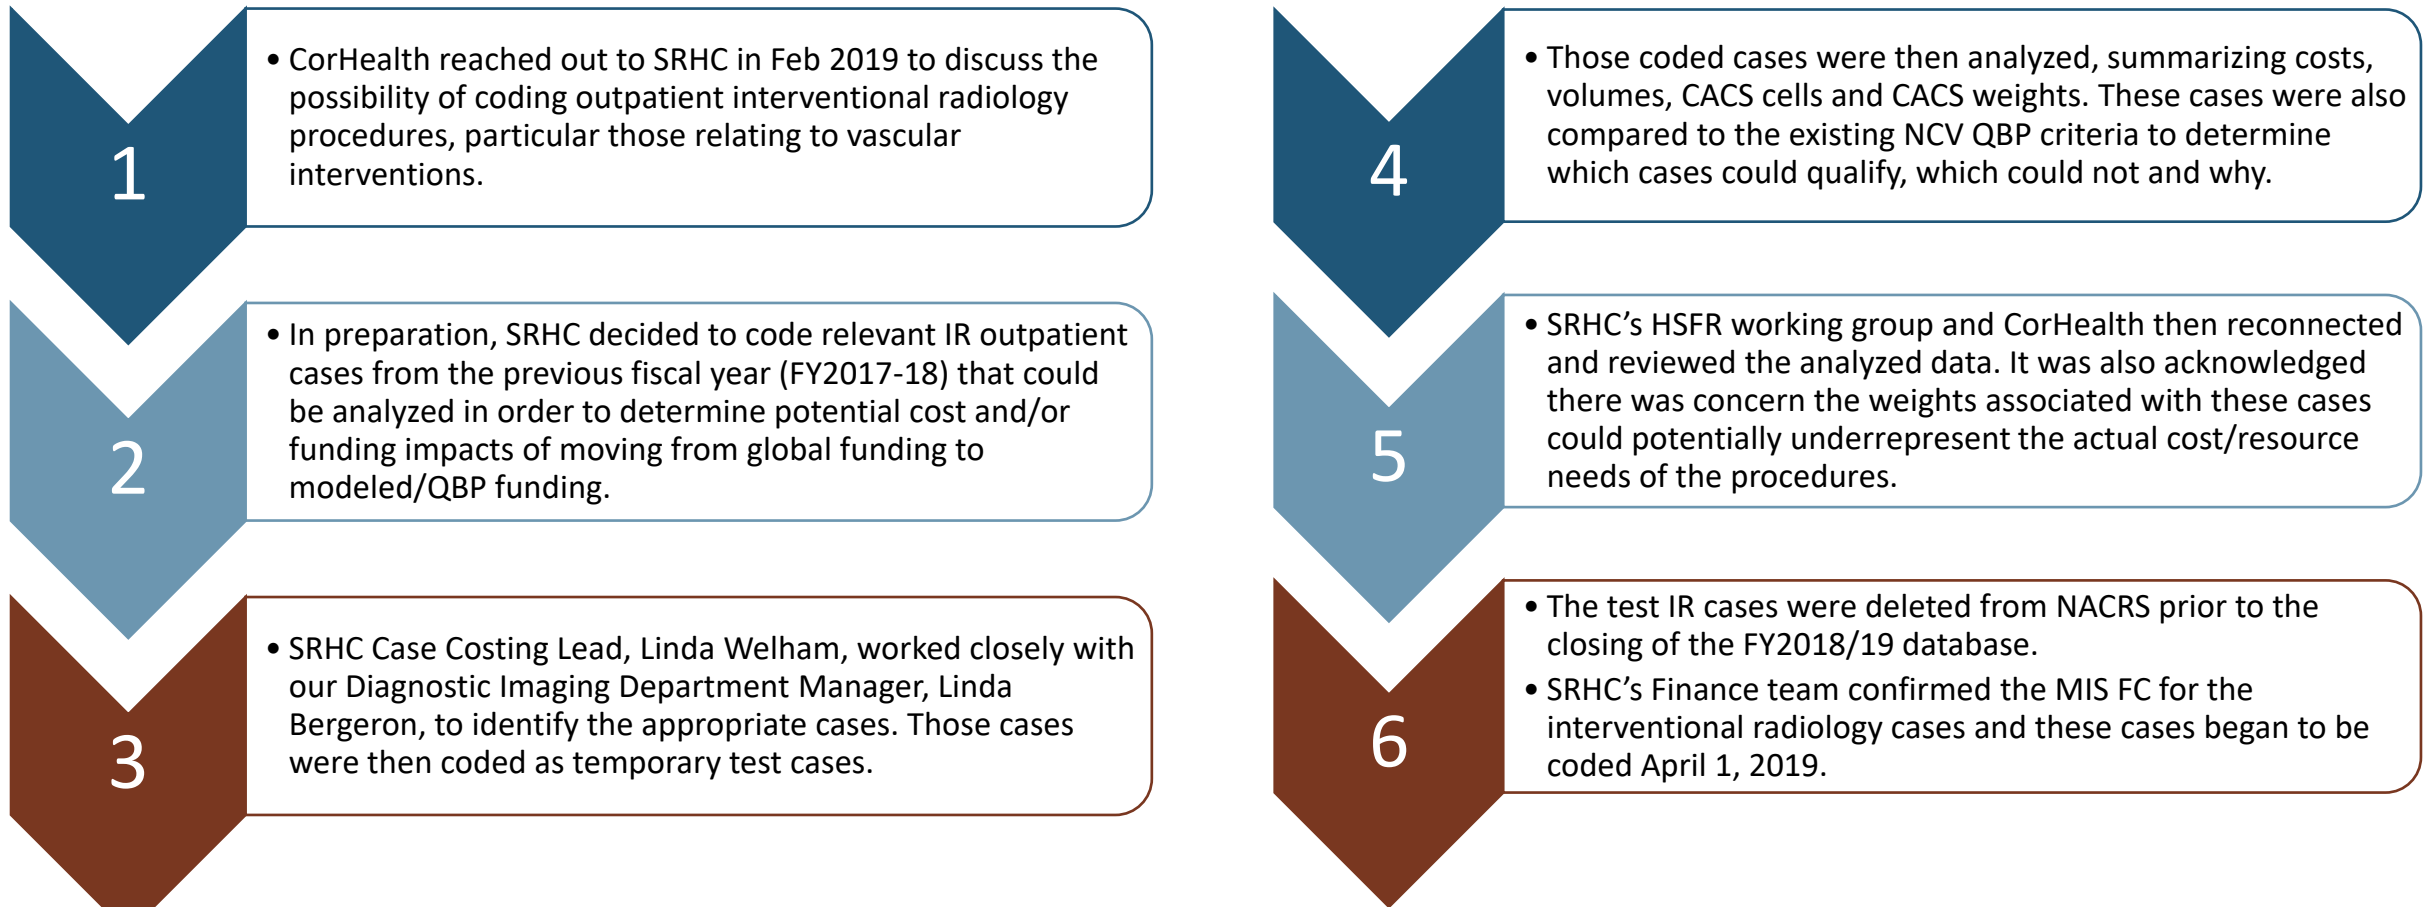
1

• CorHealth reached out to SRHC in Feb 2019 to discuss the possibility of coding outpatient interventional radiology procedures, particular those relating to vascular interventions.

2

• In preparation, SRHC decided to code relevant IR outpatient cases from the previous fiscal year (FY2017-18) that could be analyzed in order to determine potential cost and/or funding impacts of moving from global funding to modeled/QBP funding.

3

• SRHC Case Costing Lead, Linda Welham, worked closely with our Diagnostic Imaging Department Manager, Linda Bergeron, to identify the appropriate cases. Those cases were then coded as temporary test cases.

4

• Those coded cases were then analyzed, summarizing costs, volumes, CACS cells and CACS weights. These cases were also compared to the existing NCV QBP criteria to determine which cases could qualify, which could not and why.

5

• SRHC's HSFR working group and CorHealth then reconnected and reviewed the analyzed data. It was also acknowledged there was concern the weights associated with these cases could potentially underrepresent the actual cost/resource needs of the procedures.

6

• The test IR cases were deleted from NACRS prior to the closing of the FY2018/19 database.

• SRHC's Finance team confirmed the MIS FC for the interventional radiology cases and these cases began to be coded April 1, 2019.